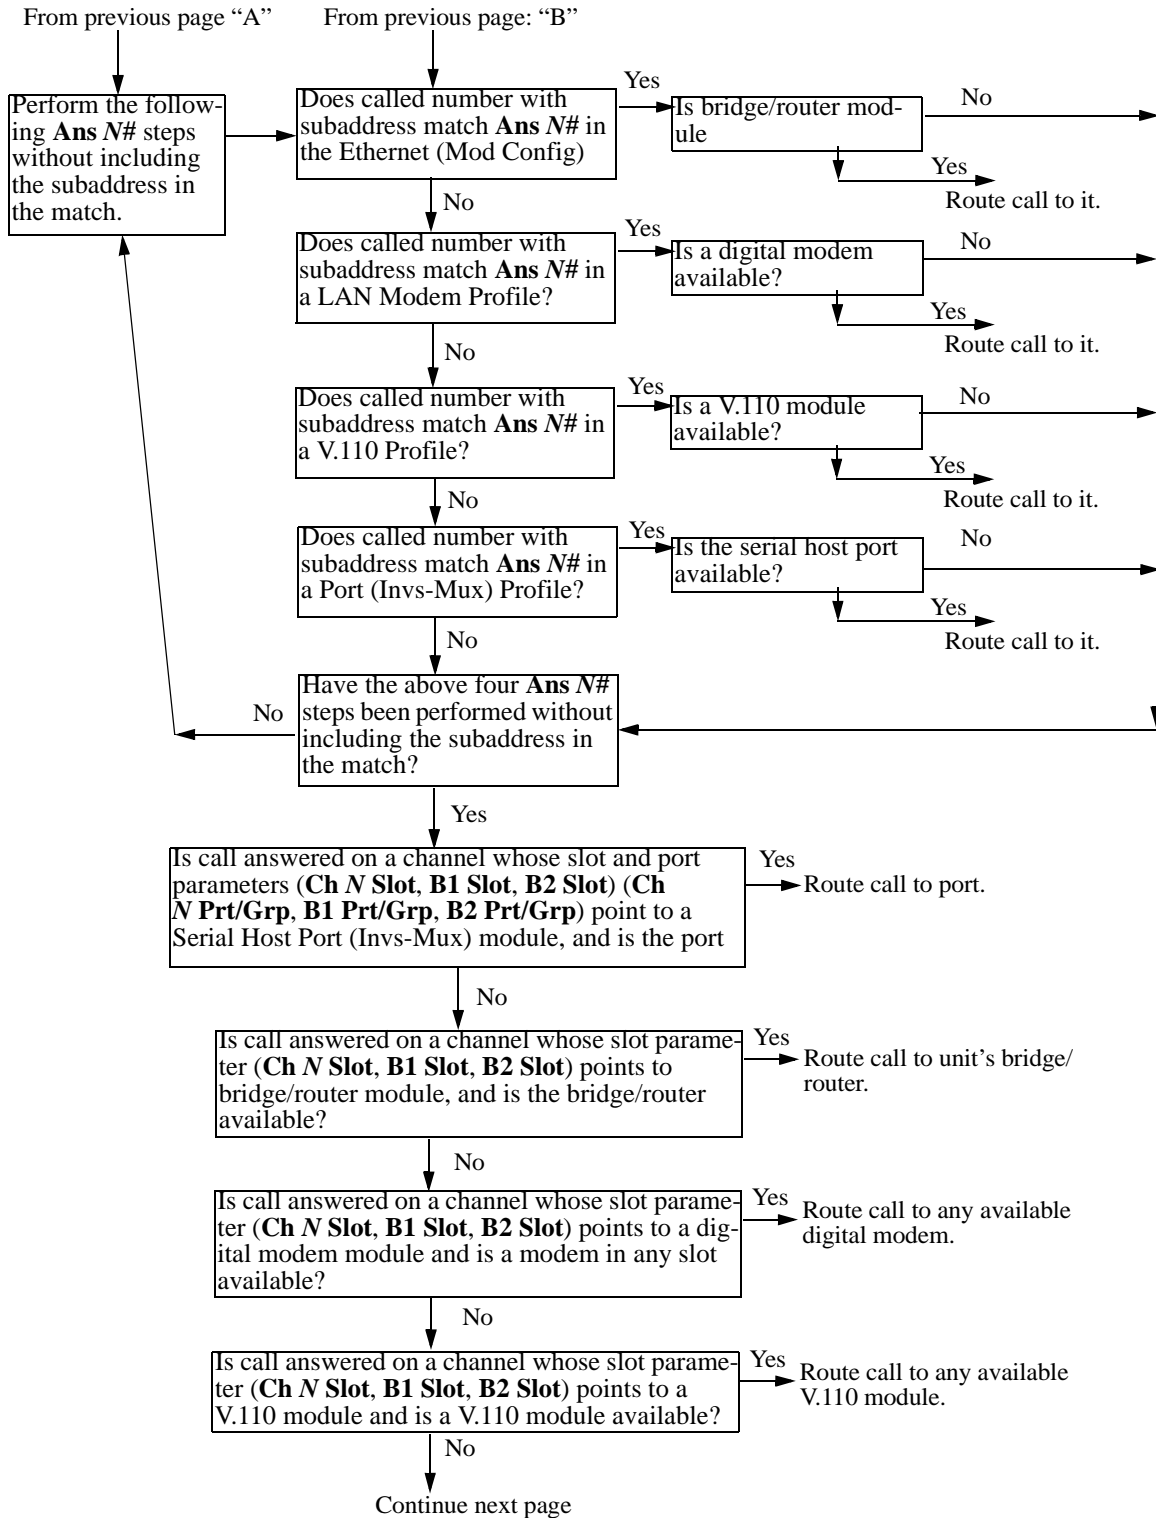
From previous page "A"

From previous page: "B"

Perform the following **Ans** *N*# steps without including the subaddress in the match.

Does called number with subaddress match **Ans** *N*# in the Ethernet (Mod Config)

Yes

Is bridge/router module

No

Yes

Route call to it.

No

Does called number with subaddress match **Ans** *N*# in a LAN Modem Profile?

Yes

Is a digital modem available?

No

Yes

Route call to it.

No

Does called number with subaddress match **Ans** *N*# in a V.110 Profile?

Yes

Is a V.110 module available?

No

Yes

Route call to it.

No

Does called number with subaddress match **Ans** *N*# in a Port (Invs-Mux) Profile?

Yes

Is the serial host port available?

No

Yes

Route call to it.

No

No

Have the above four **Ans** *N*# steps been performed without including the subaddress in the match?

Yes

Is call answered on a channel whose slot and port parameters (**Ch** *N* **Slot**, **B1 Slot**, **B2 Slot**) (**Ch** *N* **Prt/Grp**, **B1 Prt/Grp**, **B2 Prt/Grp**) point to a Serial Host Port (Invs-Mux) module, and is the port

Yes

Route call to port.

No

Is call answered on a channel whose slot parameter (**Ch** *N* **Slot**, **B1 Slot**, **B2 Slot**) points to bridge/router module, and is the bridge/router available?

Yes

Route call to unit's bridge/router.

No

Is call answered on a channel whose slot parameter (**Ch** *N* **Slot**, **B1 Slot**, **B2 Slot**) points to a digital modem module and is a modem in any slot available?

Yes

Route call to any available digital modem.

No

Is call answered on a channel whose slot parameter (**Ch** *N* **Slot**, **B1 Slot**, **B2 Slot**) points to a V.110 module and is a V.110 module available?

Yes

Route call to any available V.110 module.

No

Continue next page